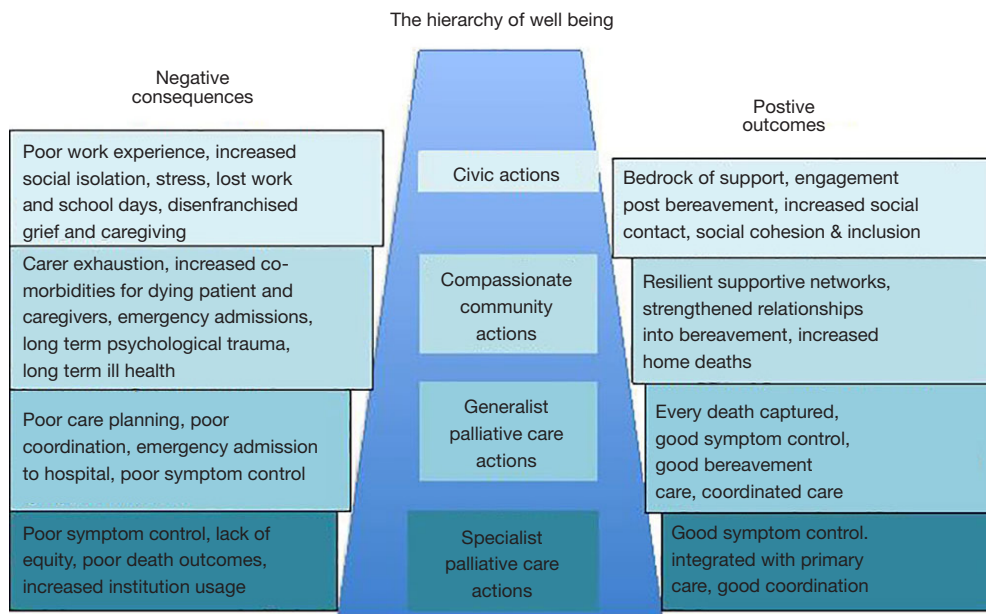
The hierarchy of well being

Negative consequences

Poor work experience, increased social isolation, stress, lost work and school days, disenfranchised grief and caregiving

Carer exhaustion, increased co-morbidities for dying patient and caregivers, emergency admissions, long term psychological trauma, long term ill health

Poor care planning, poor coordination, emergency admission to hospital, poor symptom control

Poor symptom control, lack of equity, poor death outcomes, increased institution usage

Civic actions

Compassionate community actions

Generalist palliative care actions

Specialist palliative care actions

Postive outcomes

Bedrock of support, engagement post bereavement, increased social contact, social cohesion & inclusion

Resilient supportive networks, strengthened relationships into bereavement, increased home deaths

Every death captured, good symptom control, good bereavement care, coordinated care

Good symptom control. integrated with primary care, good coordination